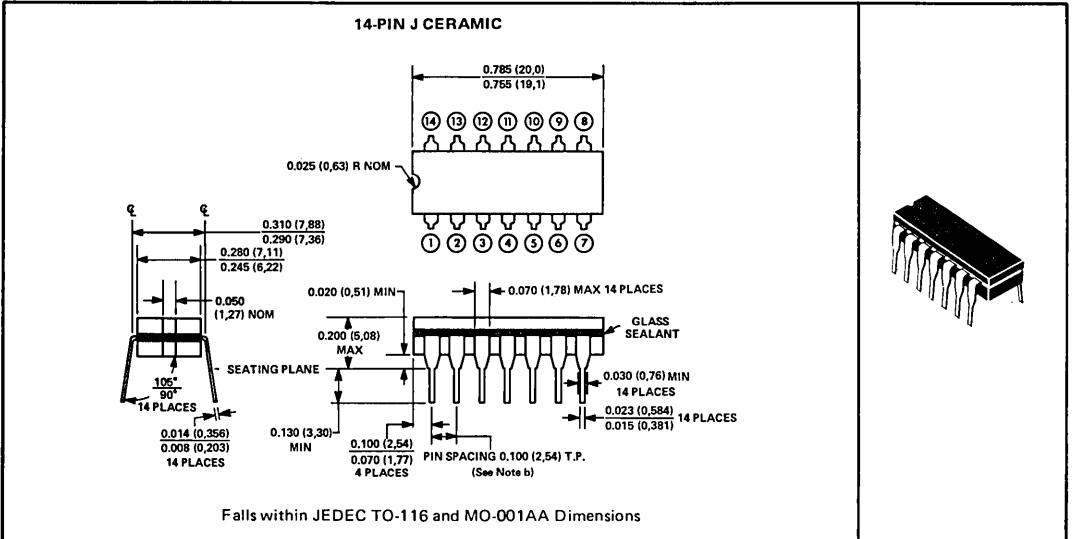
14-PIN J CERAMIC

$\frac{0.785\ (20,0)}{0.755\ (19,1)}$

14 13 12 11 10 9 8

0.025 (0,63) R NOM

1 2 3 4 5 6 7

℄ ℄

$\frac{0.310\ (7,88)}{0.290\ (7,36)}$

$\frac{0.280\ (7,11)}{0.245\ (6,22)}$

0.050 (1,27) NOM

0.020 (0,51) MIN

0.070 (1,78) MAX 14 PLACES

GLASS SEALANT

0.200 (5,08) MAX

SEATING PLANE

$\frac{105°}{90°}$ 14 PLACES

0.030 (0,76) MIN 14 PLACES

$\frac{0.023\ (0,584)}{0.015\ (0,381)}$ 14 PLACES

$\frac{0.014\ (0,356)}{0.008\ (0,203)}$ 14 PLACES

0.130 (3,30) MIN

$\frac{0.100\ (2,54)}{0.070\ (1,77)}$ 4 PLACES

PIN SPACING 0.100 (2,54) T.P. (See Note b)

Falls within JEDEC TO-116 and MO-001AA Dimensions